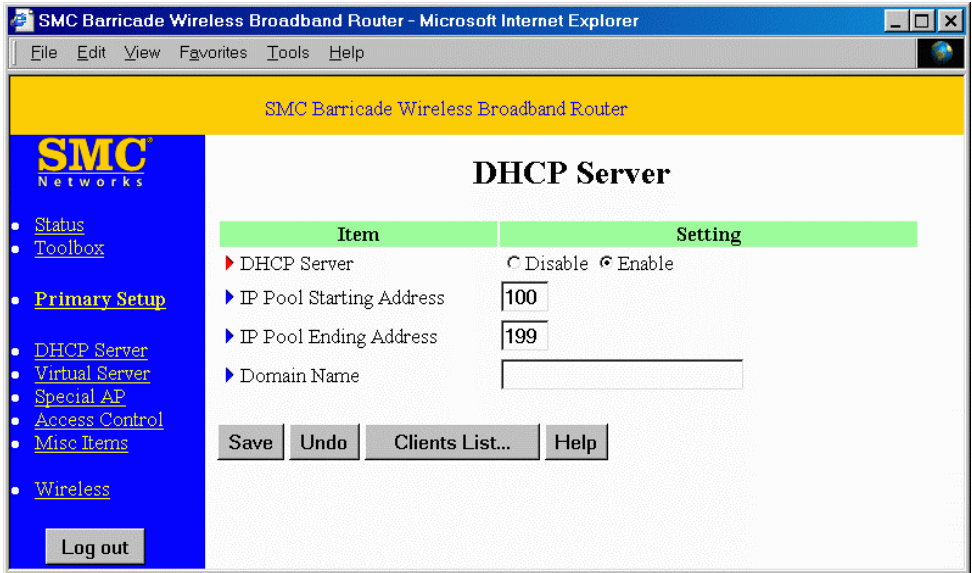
SMC Barricade Wireless Broadband Router - Microsoft Internet Explorer

File Edit View Favorites Tools Help

SMC Barricade Wireless Broadband Router

SMC®
Networks

- Status
- Toolbox

- Primary Setup

- DHCP Server
- Virtual Server
- Special AP
- Access Control
- Misc Items

- Wireless

Log out

DHCP Server

| Item | Setting |
|---|---|
| DHCP Server | Disable Enable |
| IP Pool Starting Address | 100 |
| IP Pool Ending Address | 199 |
| Domain Name | |

Save Undo Clients List... Help